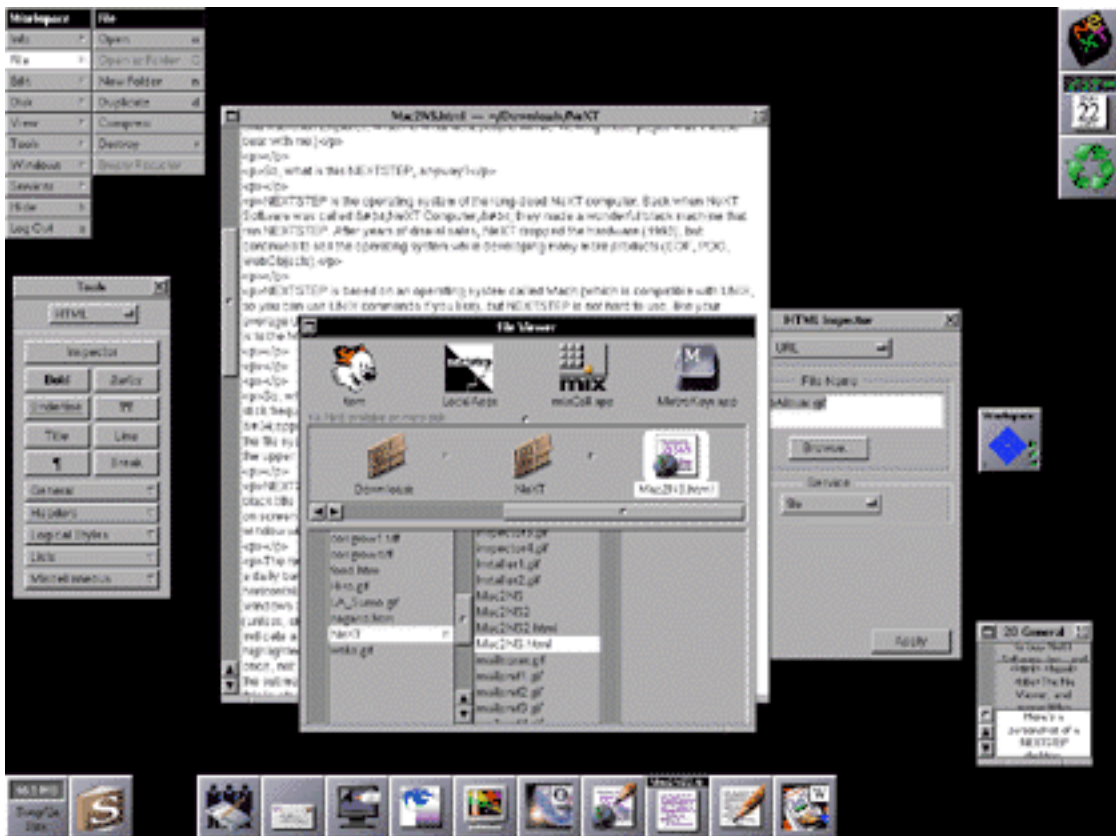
Workspace
Info
File
Edit
Disk
View
Tools
Windows
Services
Hide
Log Out

File
Open
Open as Folder
New Folder
Duplicate
Compress
Destroy
Empty Recycler

Mac2NS.html — ~/Downloads/NeXT

bear with me).</p>
<p></p>
<p>So, what is this NEXTSTEP, anyway?</p>
<p></p>
<p>NEXTSTEP is the operating system of the long-dead NeXT computer. Back when NeXT Software was called NeXT Computer, they made a wonderful black machine that ran NEXTSTEP. After years of dismal sales, NeXT dropped the hardware (1993), but continued to sell the operating system while developing many other products (EOF, PDO, WebObjects).</p>
<p></p>
<p>NEXTSTEP is based on an operating system called Mach (which is compatible with UNIX, so you can use UNIX commands if you like), but NEXTSTEP is not hard to use. But your

Tools
HTML
Inspector
Bold
Italic
Underline
TT
Title
Line
¶
Break
General
Hypertext
Logical Styles
Lists
Miscellaneous

File Viewer
term
LocalApps
mixColl.app
MetroKeys.app
Downloads
NeXT
Mac2NS.html

NeXT
Mac2NS
Mac2NS2
Mac2NS2.html
Mac2NS.html

HTML Inspector
URL
File Name
Browse...
Source
Apply

Workspace

22

20 General
Here's a screenshot of a NEXTSTEP desktop